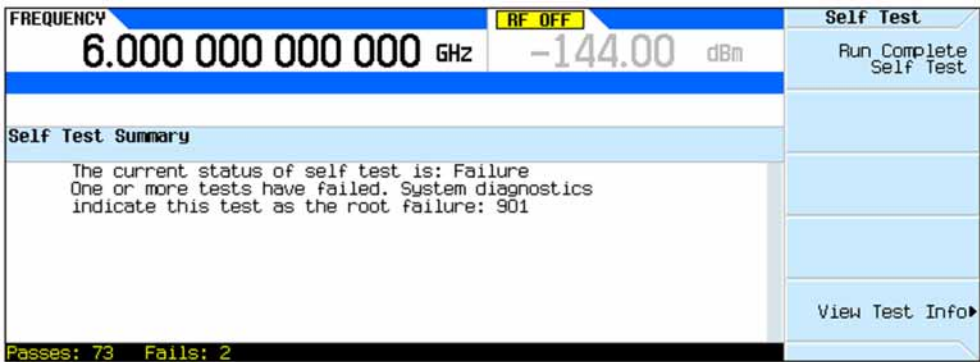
FREQUENCY
RF OFF
6.000 000 000 000 GHz
-144.00 dBm
Self Test
Run Complete Self Test
Self Test Summary
The current status of self test is: Failure
One or more tests have failed. System diagnostics indicate this test as the root failure: 901
View Test Info▸
Passes: 73 Fails: 2